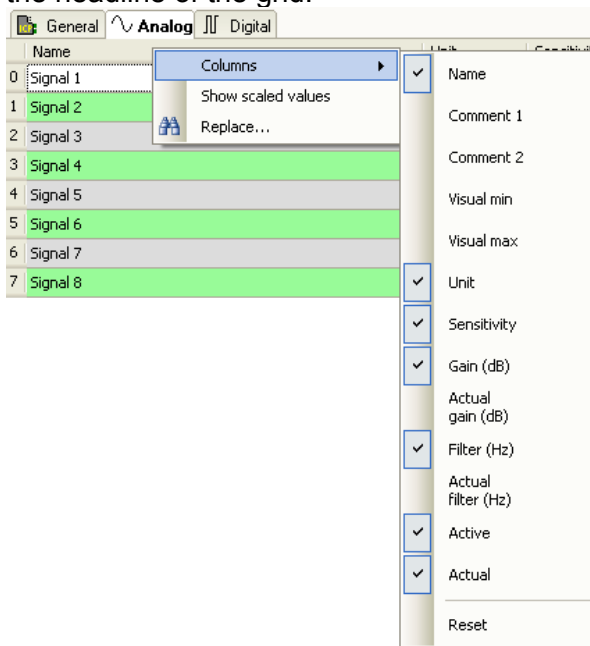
the headline of the grid.

General | Analog | Digital

| | Name |
|---|---|
| 0 | Signal 1 |
| 1 | Signal 2 |
| 2 | Signal 3 |
| 3 | Signal 4 |
| 4 | Signal 5 |
| 5 | Signal 6 |
| 6 | Signal 7 |
| 7 | Signal 8 |

Unit | Sensitivi

Columns
Show scaled values
Replace...

Name
Comment 1
Comment 2
Visual min
Visual max
Unit
Sensitivity
Gain (dB)
Actual gain (dB)
Filter (Hz)
Actual filter (Hz)
Active
Actual
Reset